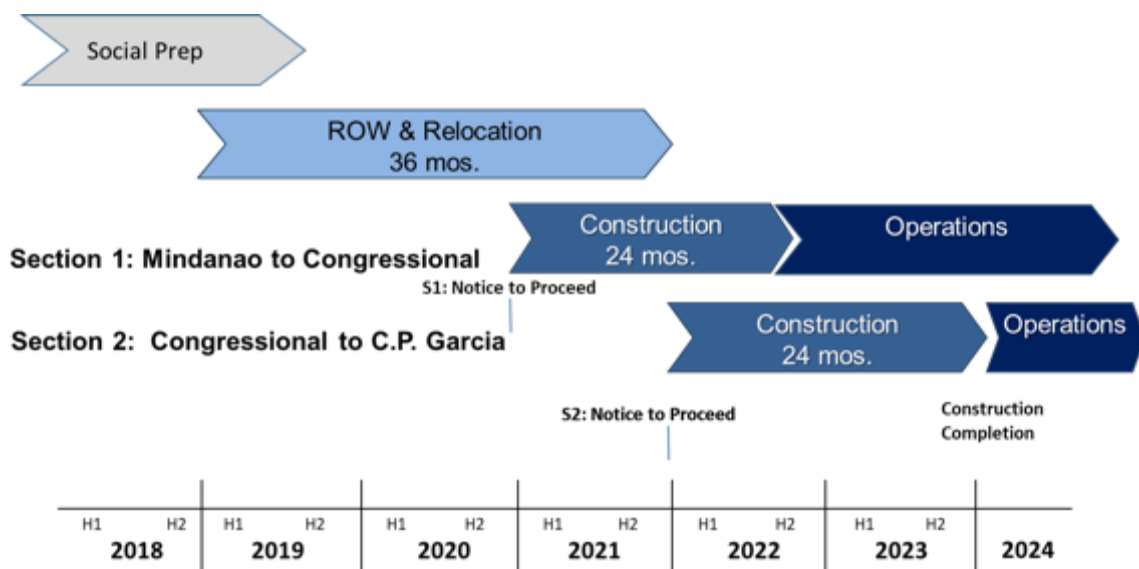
Social Prep

ROW & Relocation
36 mos.

Section 1: Mindanao to Congressional

Construction
24 mos.

Operations

S1: Notice to Proceed

Section 2: Congressional to C.P. Garcia

Construction
24 mos.

Operations

S2: Notice to Proceed

Construction Completion

| H1 H2 | H1 H2 | H1 H2 | H1 H2 | H1 H2 | H1 H2 | |
|---|---|---|---|---|---|---|
| 2018 | 2019 | 2020 | 2021 | 2022 | 2023 | 2024 |